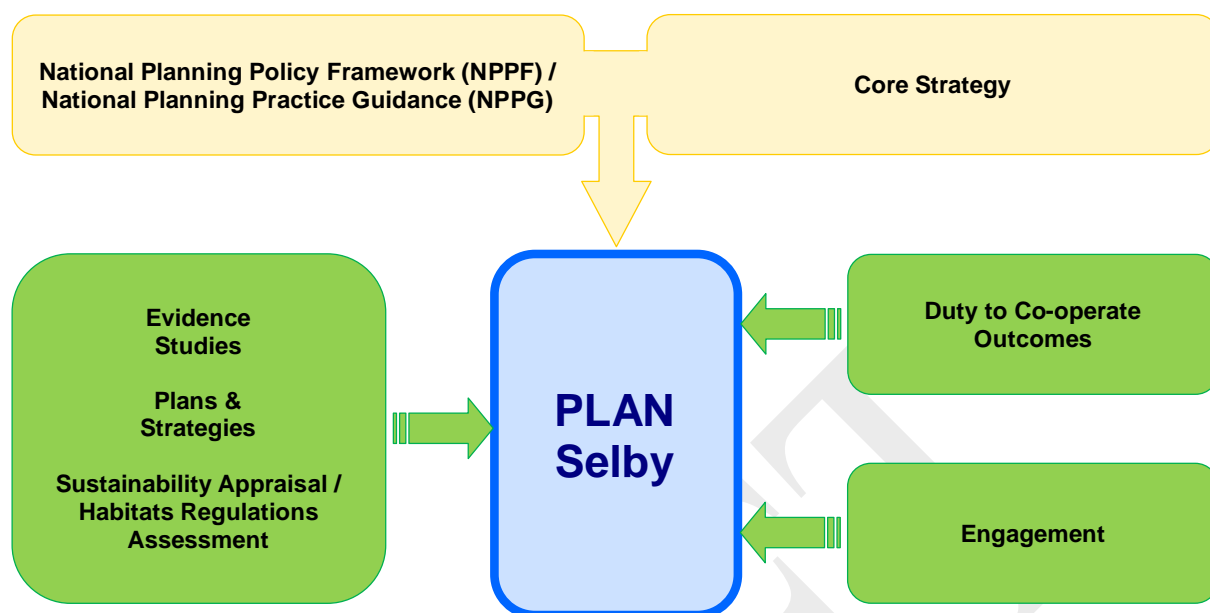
National Planning Policy Framework (NPPF) / National Planning Practice Guidance (NPPG)

Core Strategy

Evidence Studies

Plans & Strategies

Sustainability Appraisal / Habitats Regulations Assessment

PLAN Selby

Duty to Co-operate Outcomes

Engagement